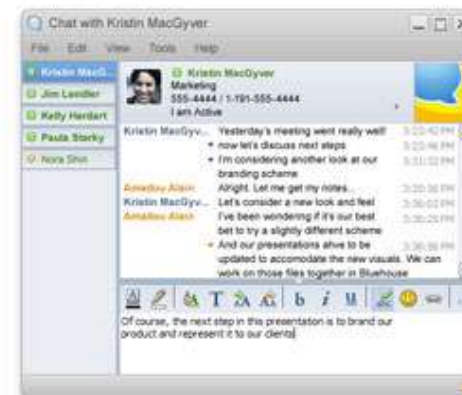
Chat with Kristin MacGyver

File Edit View Tools Help

Kristin MacG...
Jim Lendler
Kelly Hardart
Paula Storky
Nora Shin

Kristin MacGyver
Marketing
555-4444 / 1-191-555-4444
I am Active

Kristin MacGyv... Yesterday's meeting went really well! 3:23:42 PM
now let's discuss next steps 3:23:46 PM
I'm considering another look at our branding scheme 3:31:02 PM
Amadou Alain Alright. Let me get my notes... 3:35:30 PM
Kristin MacGyv... Let's consider a new look and feel 3:36:02 PM
Amadou Alain I've been wondering if it's our best bet to try a slightly different scheme 3:36:07 PM
And our presentations ahve to be updated to accomodate the new visuals. We can work on those files together in Bluehouse 3:36:09 PM

Of course, the next step in this presentation is to brand our product and represent it to our clients